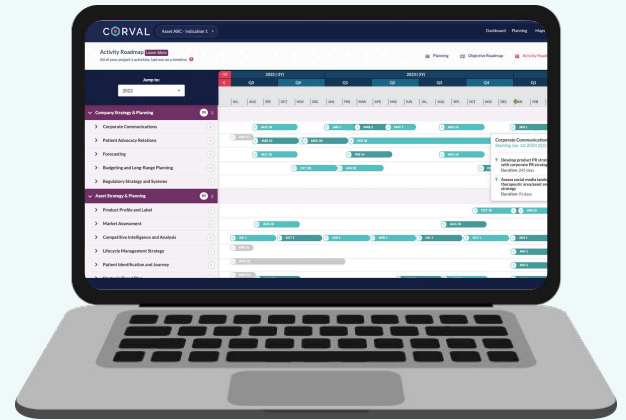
CORVAL
Asset ABC - Indication 1
Dashboard Planning Maps
Activity Roadmap Learn More
All of your project's activities, laid out on a timeline.
Planning
Objective Roadmap
Activity Roadmap
Jump to:
2022
2022 (1Y)
2023 (1Y)
Q3 Q4 Q1 Q2 Q3 Q4 Q1
JUL AUG SEP OCT NOV DEC JAN FEB MAR APR MAY JUN JUL AUG SEP OCT NOV DEC JAN FEB
Company Strategy & Planning
Corporate Communications
Patient Advocacy Relations
Forecasting
Budgeting and Long-Range Planning
Regulatory Strategy and Systems
Asset Strategy & Planning
Product Profile and Label
Market Assessment
Competitive Intelligence and Analysis
Lifecycle Management Strategy
Patient Identification and Journey
Corporate Communication
Starting Jan 2024
Develop product PR strategy with corporate PR strategy
Duration: 245 days
Assess social media landscape therapeutic area and strategy
Duration: 91 days
AUG 16
JAN 1
MAR 1
SEP 1
JAN 1
AUG 16
NOV 30
FEB 16
AUG 16
FEB 16
JAN 16
OCT 16
OCT 16
AUG 16
JUL 1
OCT 1
JAN 1
APR 1
JUL 1
OCT 1
JAN 1